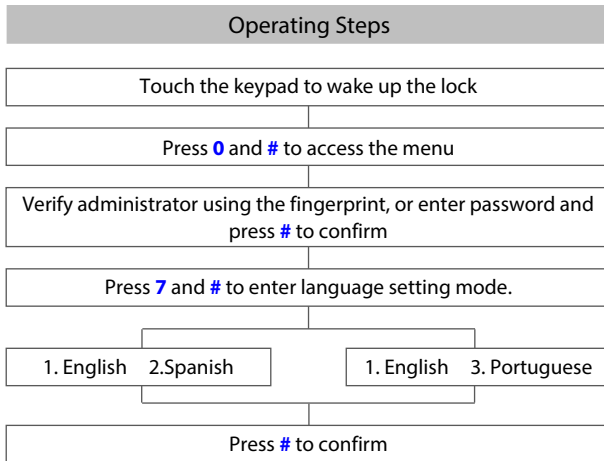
Operating Steps

Touch the keypad to wake up the lock

Press **0** and **#** to access the menu

Verify administrator using the fingerprint, or enter password and press **#** to confirm

Press **7** and **#** to enter language setting mode.

1. English 2.Spanish

1. English 3. Portuguese

Press **#** to confirm